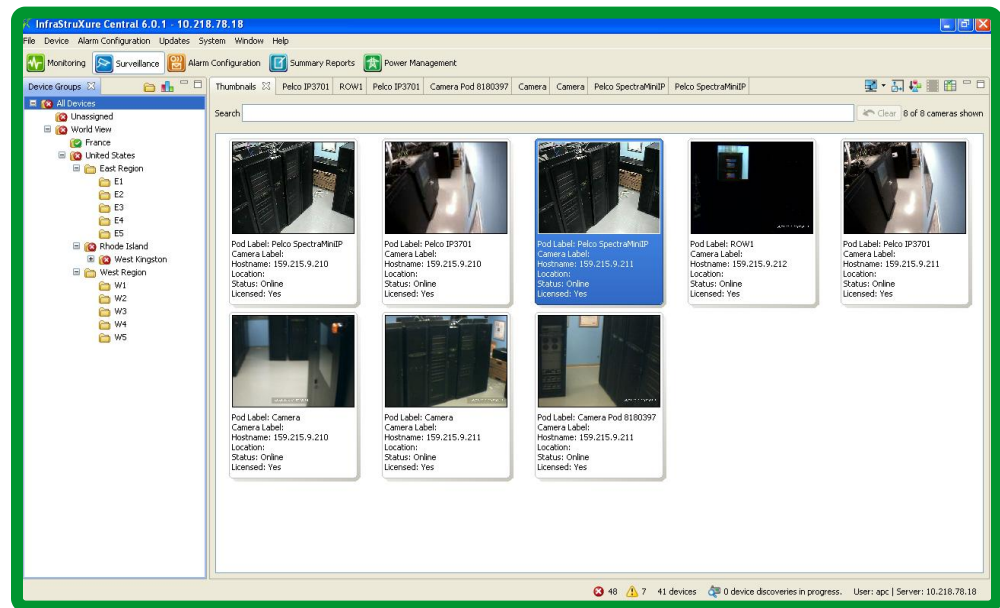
InfraStruXure Central 6.0.1 - 10.218.78.18

File Device Alarm Configuration Updates System Window Help

Monitoring Surveillance Alarm Configuration Summary Reports Power Management

Device Groups

All Devices
Unassigned
World View
France
United States
East Region
E1
E2
E3
E4
E5
Rhode Island
West Kingston
West Region
W1
W2
W3
W4
W5

Thumbnails | Pelco IP3701 | ROW1 | Pelco IP3701 | Camera Pod 8180397 | Camera | Camera | Pelco SpectraMiniIP | Pelco SpectraMiniIP

Search

Clear 8 of 8 cameras shown

Pod Label: Pelco SpectraMiniIP
Camera Label:
Hostname: 159.215.9.210
Location:
Status: Online
Licensed: Yes

Pod Label: Pelco IP3701
Camera Label:
Hostname: 159.215.9.210
Location:
Status: Online
Licensed: Yes

Pod Label: Pelco SpectraMiniIP
Camera Label:
Hostname: 159.215.9.211
Location:
Status: Online
Licensed: Yes

Pod Label: ROW1
Camera Label:
Hostname: 159.215.9.212
Location:
Status: Online
Licensed: Yes

Pod Label: Pelco IP3701
Camera Label:
Hostname: 159.215.9.211
Location:
Status: Online
Licensed: Yes

Pod Label: Camera
Camera Label:
Hostname: 159.215.9.210
Location:
Status: Online
Licensed: Yes

Pod Label: Camera
Camera Label:
Hostname: 159.215.9.211
Location:
Status: Online
Licensed: Yes

Pod Label: Camera Pod 8180397
Camera Label:
Hostname: 159.215.9.211
Location:
Status: Online
Licensed: Yes

48 7 41 devices 0 device discoveries in progress. User: apc | Server: 10.218.78.18